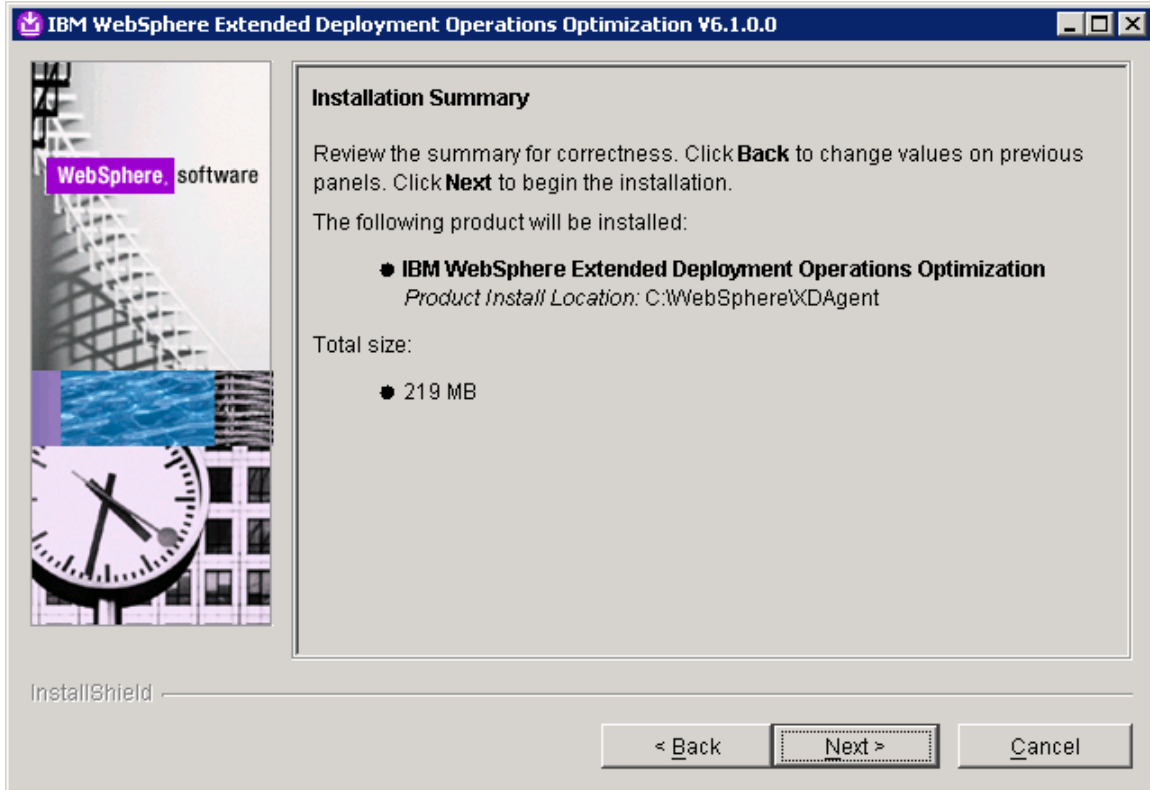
IBM WebSphere Extended Deployment Operations Optimization V6.1.0.0

WebSphere. software

Installation Summary

Review the summary for correctness. Click **Back** to change values on previous panels. Click **Next** to begin the installation.

The following product will be installed:

- **IBM WebSphere Extended Deployment Operations Optimization**
  *Product Install Location:* C:\WebSphere\XDAgent

Total size:

- 219 MB

InstallShield

< Back | Next > | Cancel